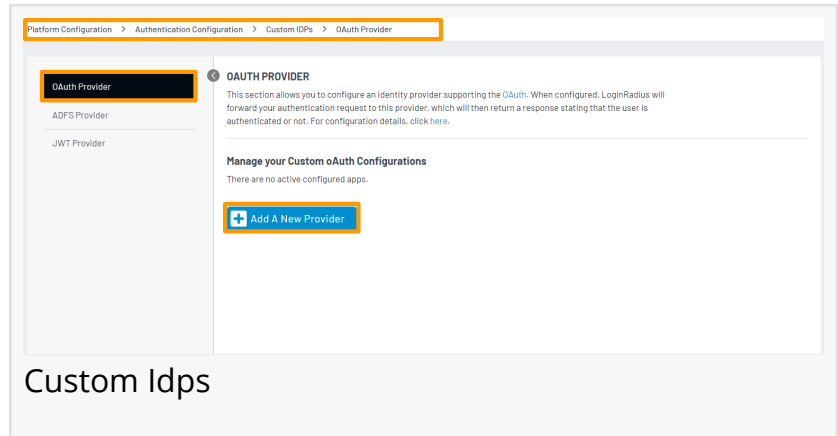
Platform Configuration > Authentication Configuration > Custom IDPs > OAuth Provider

OAuth Provider

ADFS Provider

JWT Provider

OAUTH PROVIDER

This section allows you to configure an identity provider supporting the OAuth. When configured, LoginRadius will forward your authentication request to this provider, which will then return a response stating that the user is authenticated or not. For configuration details, click here.

Manage your Custom oAuth Configurations

There are no active configured apps.

Add A New Provider

Custom Idps